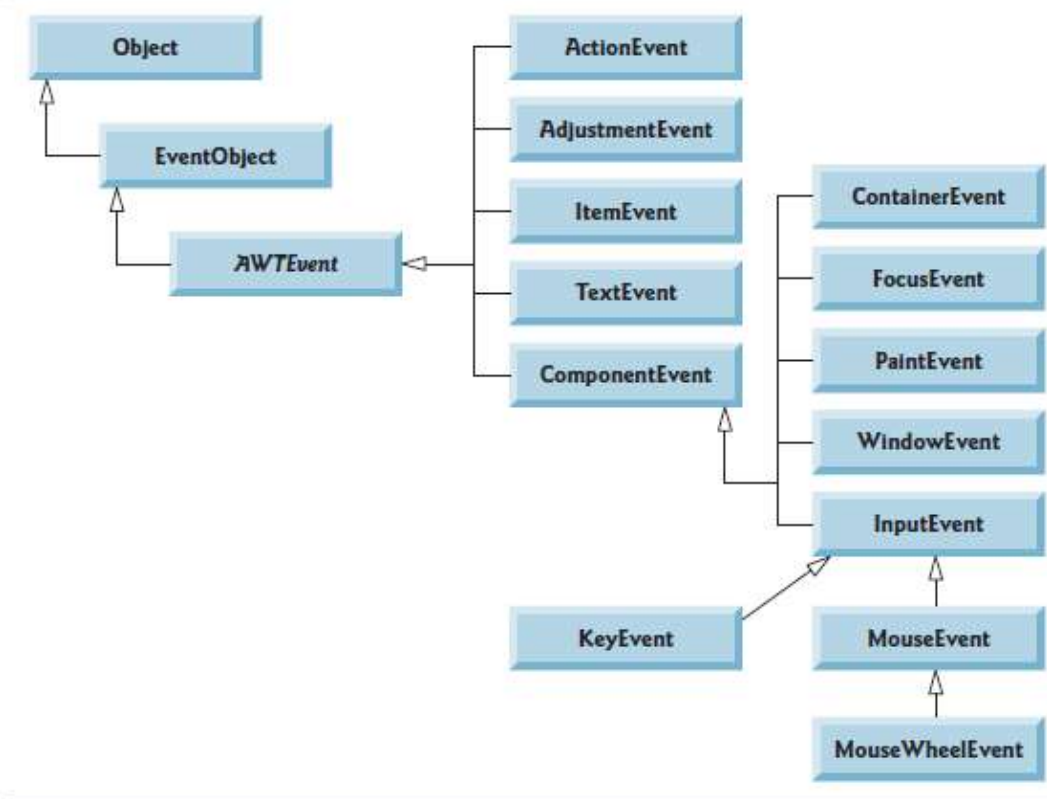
Object

EventObject

AWTEvent

ActionEvent

AdjustmentEvent

ItemEvent

TextEvent

ComponentEvent

ContainerEvent

FocusEvent

PaintEvent

WindowEvent

InputEvent

KeyEvent

MouseEvent

MouseWheelEvent